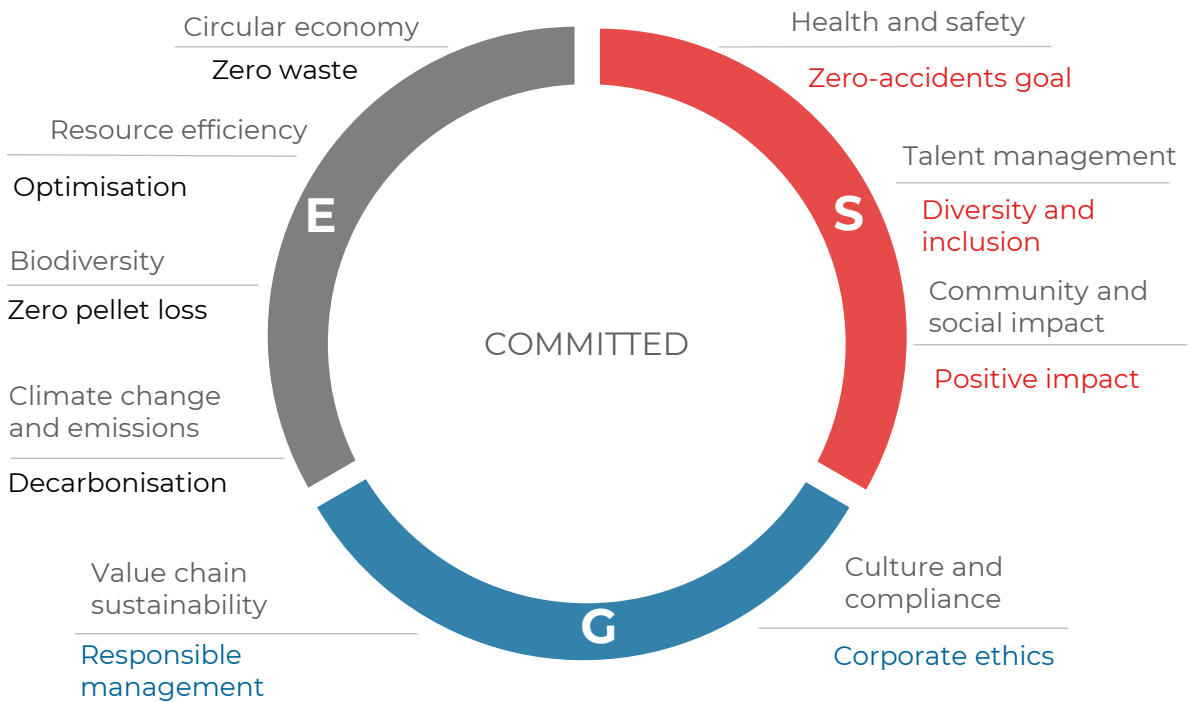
Circular economy
Zero waste

Resource efficiency
Optimisation

Biodiversity
Zero pellet loss

Climate change and emissions
Decarbonisation

E

Health and safety
Zero-accidents goal

Talent management
Diversity and inclusion

S

Community and social impact
Positive impact

COMMITTED

Value chain sustainability
Responsible management

G

Culture and compliance
Corporate ethics